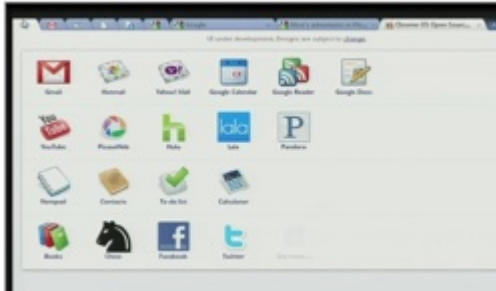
Google
Chrome OS Open Sour...
UI under development. Designs are subject to change.

Gmail
Hotmail
Yahoo! Mail
Google Calendar
Google Reader
Google Docs

YouTube
Picasa Web
Hulu
lala
Lala
Pandora

Notepad
Contacts
To-do list
Calculator

Books
Chess
Facebook
Twitter
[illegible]